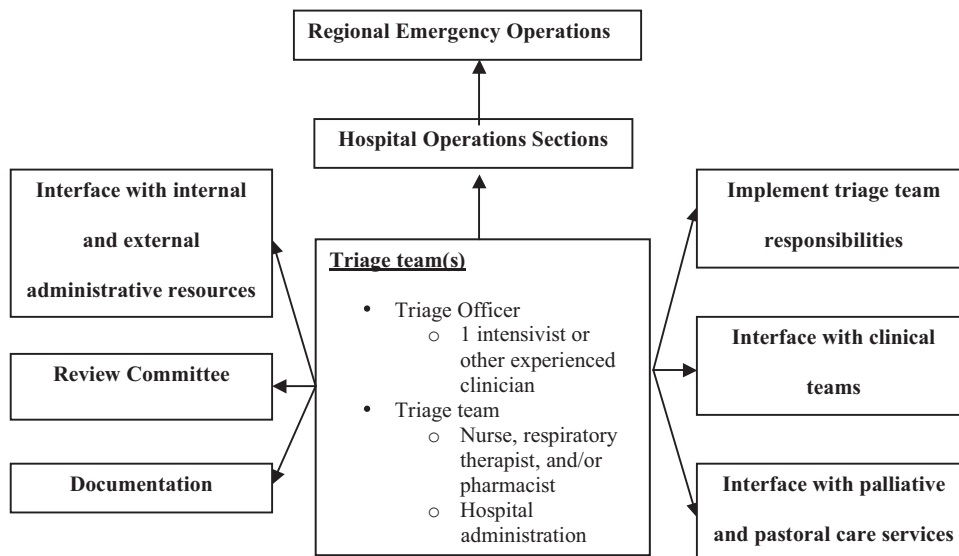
Regional Emergency Operations

Hospital Operations Sections

Interface with internal and external administrative resources

Review Committee

Documentation

Triage team(s)

- Triage Officer
  - 1 intensivist or other experienced clinician
- Triage team
  - Nurse, respiratory therapist, and/or pharmacist
  - Hospital administration

Implement triage team responsibilities

Interface with clinical teams

Interface with palliative and pastoral care services